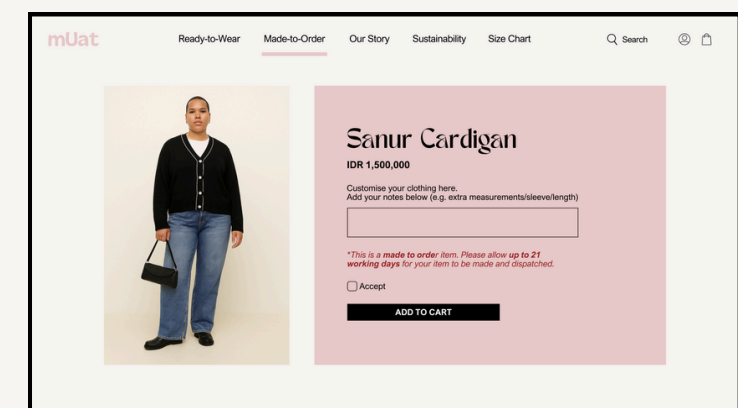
mUat

Ready-to-Wear Made-to-Order Our Story Sustainability Size Chart

Search

Sanur Cardigan

IDR 1,500,000

Customise your clothing here.
Add your notes below (e.g. extra measurements/sleeve/length)

*This is a **made to order** item. Please allow **up to 21 working days** for your item to be made and dispatched.

Accept

ADD TO CART